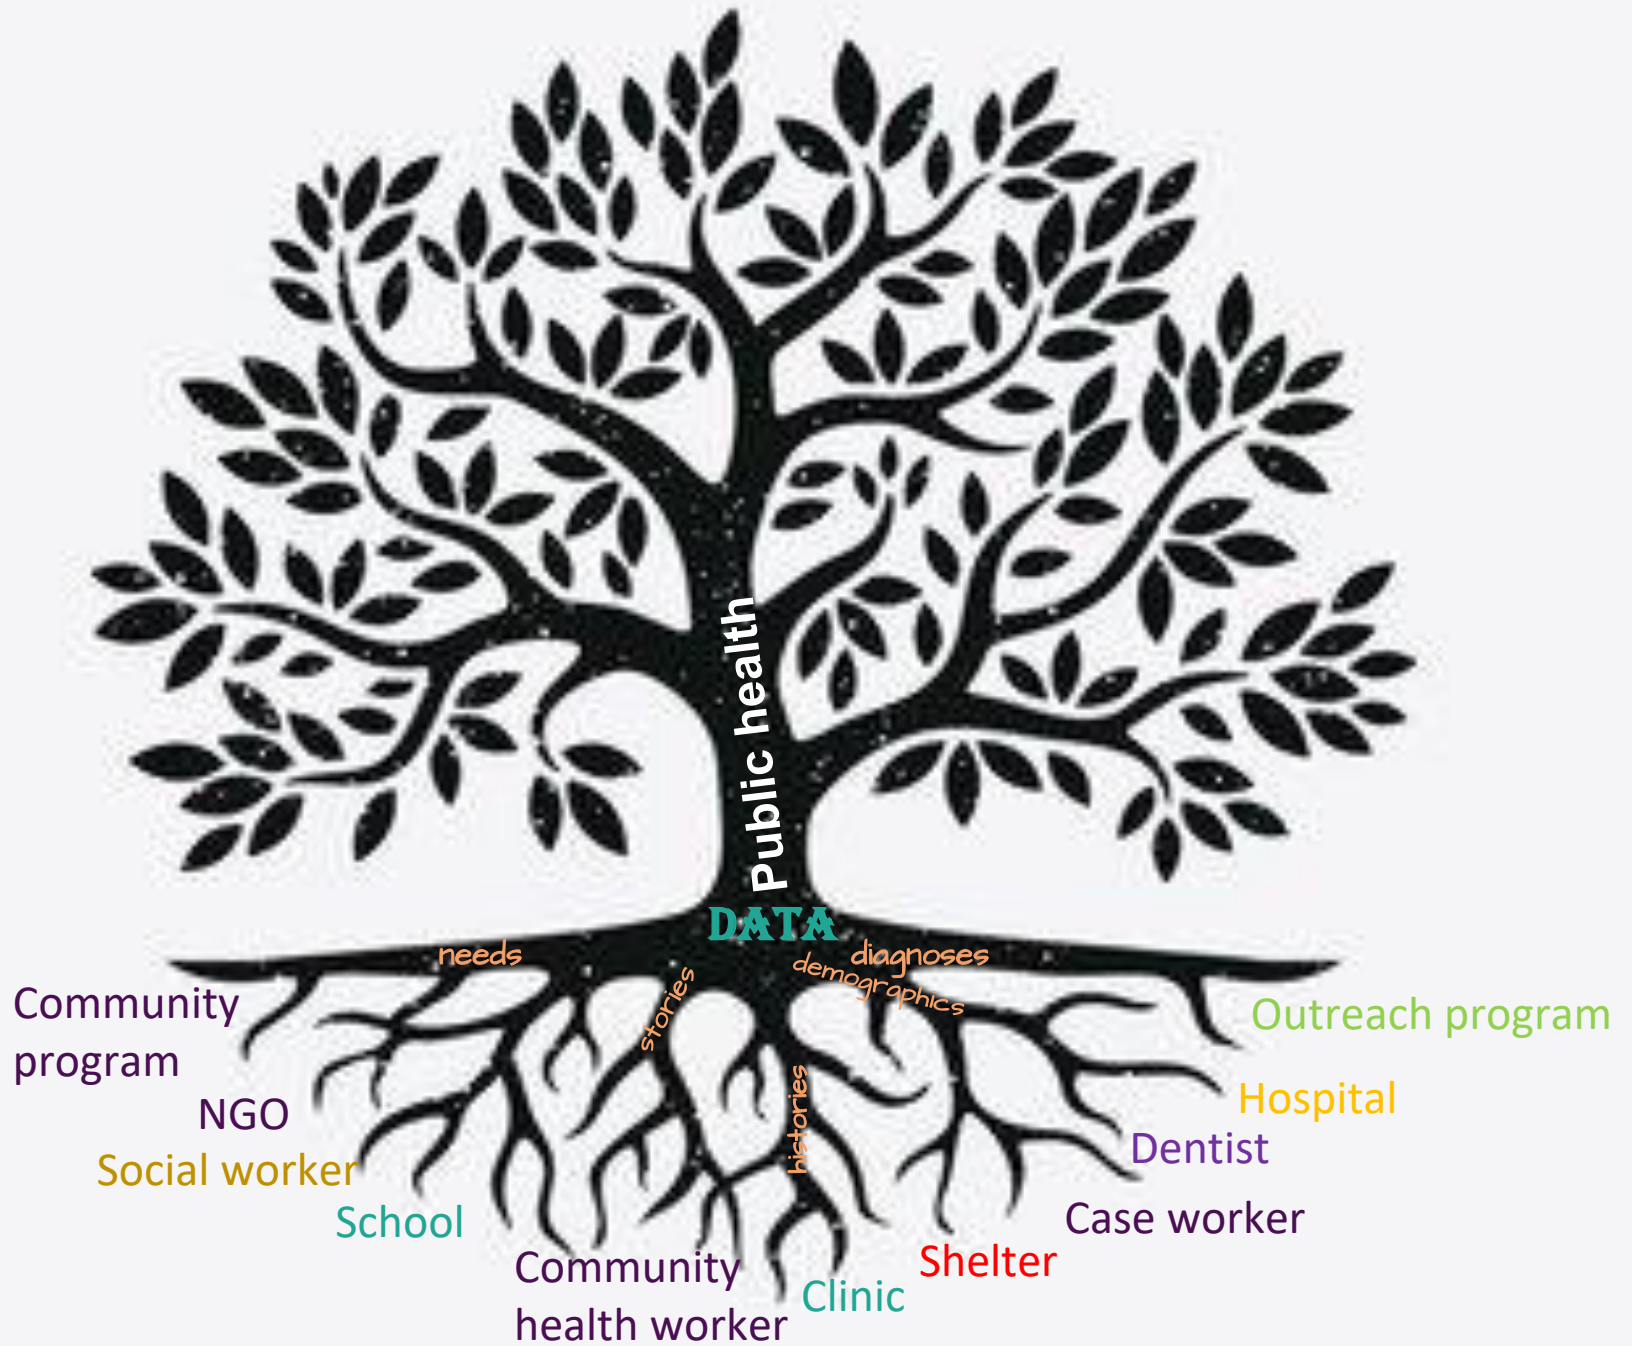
Public health

DATA

needs

stories

histories

diagnoses

demographics

Community program

NGO

Social worker

School

Community health worker

Clinic

Shelter

Case worker

Dentist

Hospital

Outreach program